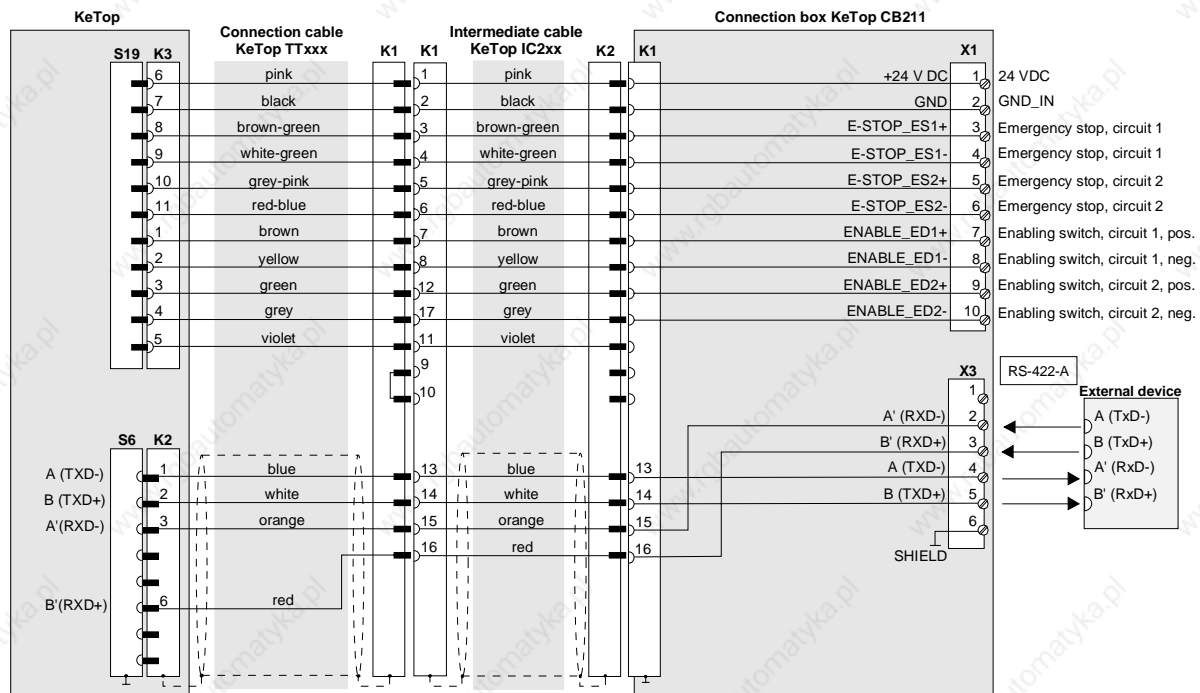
KeTop

Connection cable KeTop TTxxx

Intermediate cable KeTop IC2xx

Connection box KeTop CB211

S19 K3 K1 K1 K2 K1 X1

| K3 | Connection cable | K1 | Intermediate cable | X1 | | |
|---|---|---|---|---|---|---|
| 6 | pink | 1 | pink | +24 V DC | 1 | 24 VDC |
| 7 | black | 2 | black | GND | 2 | GND_IN |
| 8 | brown-green | 3 | brown-green | E-STOP_ES1+ | 3 | Emergency stop, circuit 1 |
| 9 | white-green | 4 | white-green | E-STOP_ES1- | 4 | Emergency stop, circuit 1 |
| 10 | grey-pink | 5 | grey-pink | E-STOP_ES2+ | 5 | Emergency stop, circuit 2 |
| 11 | red-blue | 6 | red-blue | E-STOP_ES2- | 6 | Emergency stop, circuit 2 |
| 1 | brown | 7 | brown | ENABLE_ED1+ | 7 | Enabling switch, circuit 1, pos. |
| 2 | yellow | 8 | yellow | ENABLE_ED1- | 8 | Enabling switch, circuit 1, neg. |
| 3 | green | 12 | green | ENABLE_ED2+ | 9 | Enabling switch, circuit 2, pos. |
| 4 | grey | 17 | grey | ENABLE_ED2- | 10 | Enabling switch, circuit 2, neg. |
| 5 | violet | 11 | violet | | | |

9
10

RS-422-A

X3

External device

1
A' (RXD-) 2
B' (RXD+) 3
A (TXD-) 4
B (TXD+) 5
6
SHIELD

A (TxD-)
B (TxD+)
A' (RxD-)
B' (RxD+)

S6 K2

A (TXD-) 1 blue 13 blue 13
B (TXD+) 2 white 14 white 14
A'(RXD-) 3 orange 15 orange 15
16 red 16
B'(RXD+) 6 red